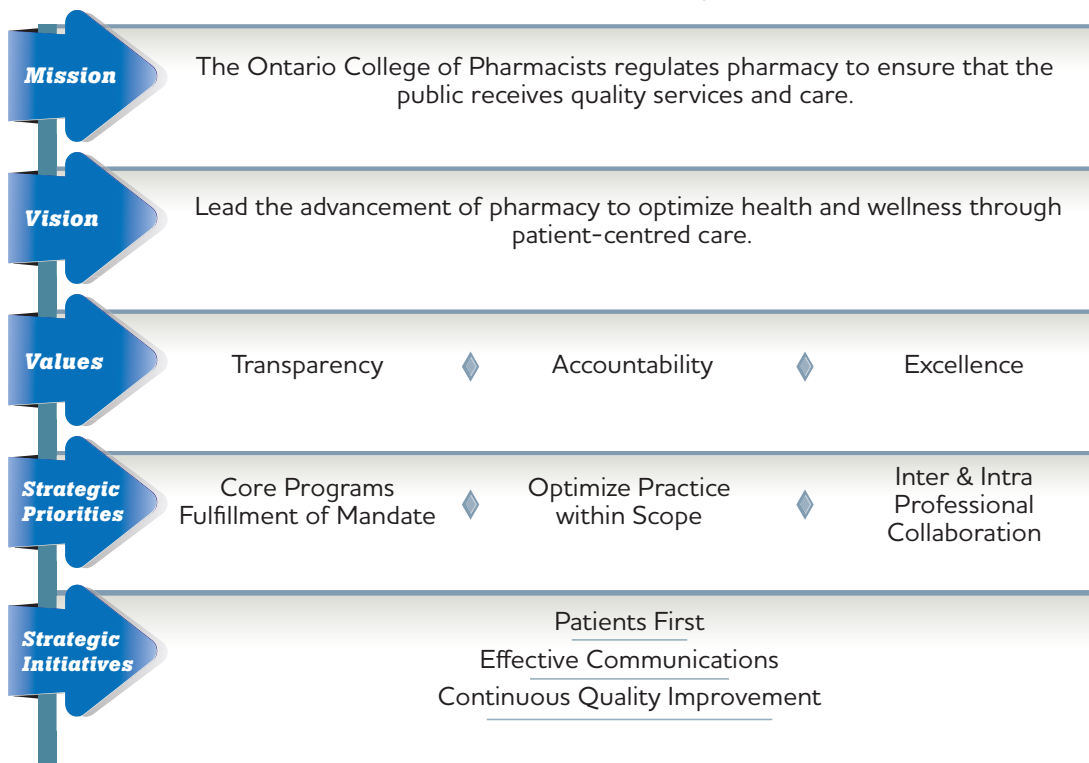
Mission

The Ontario College of Pharmacists regulates pharmacy to ensure that the public receives quality services and care.

Vision

Lead the advancement of pharmacy to optimize health and wellness through patient-centred care.

Values

Transparency

Accountability

Excellence

Strategic Priorities

Core Programs Fulfillment of Mandate

Optimize Practice within Scope

Inter & Intra Professional Collaboration

Strategic Initiatives

Patients First

Effective Communications

Continuous Quality Improvement